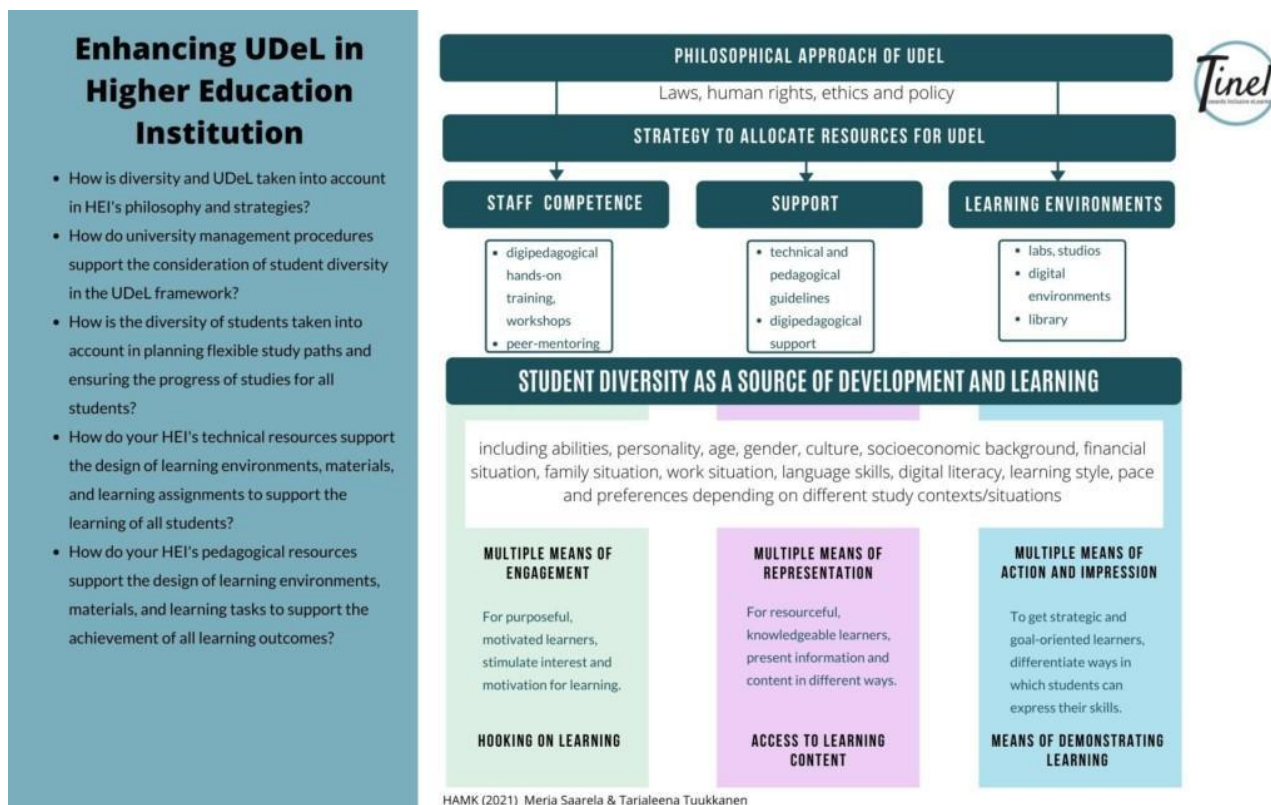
Enhancing UDeL in Higher Education Institution

- How is diversity and UDeL taken into account in HEI's philosophy and strategies?
- How do university management procedures support the consideration of student diversity in the UDeL framework?
- How is the diversity of students taken into account in planning flexible study paths and ensuring the progress of studies for all students?
- How do your HEI's technical resources support the design of learning environments, materials, and learning assignments to support the learning of all students?
- How do your HEI's pedagogical resources support the design of learning environments, materials, and learning tasks to support the achievement of all learning outcomes?

PHILOSOPHICAL APPROACH OF UDEL

Tinel

Laws, human rights, ethics and policy

STRATEGY TO ALLOCATE RESOURCES FOR UDEL

STAFF COMPETENCE

SUPPORT

LEARNING ENVIRONMENTS

- digipedagogical hands-on training, workshops
- peer-mentoring

- technical and pedagogical guidelines
- digipedagogical support

- labs, studios
- digital environments
- library

STUDENT DIVERSITY AS A SOURCE OF DEVELOPMENT AND LEARNING

including abilities, personality, age, gender, culture, socioeconomic background, financial situation, family situation, work situation, language skills, digital literacy, learning style, pace and preferences depending on different study contexts/situations

MULTIPLE MEANS OF ENGAGEMENT

For purposeful, motivated learners, stimulate interest and motivation for learning.

HOOKING ON LEARNING

MULTIPLE MEANS OF REPRESENTATION

For resourceful, knowledgeable learners, present information and content in different ways.

ACCESS TO LEARNING CONTENT

MULTIPLE MEANS OF ACTION AND IMPRESSION

To get strategic and goal-oriented learners, differentiate ways in which students can express their skills.

MEANS OF DEMONSTRATING LEARNING

HAMK (2021) Merja Saarela & Tarjaleena Tuukkanen